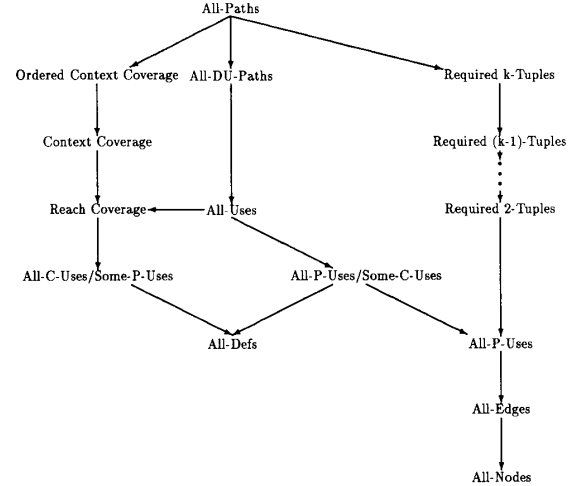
All-Paths

Ordered Context Coverage

All-DU-Paths

Required k-Tuples

Context Coverage

Required (k-1)-Tuples

Reach Coverage

All-Uses

Required 2-Tuples

All-C-Uses/Some-P-Uses

All-P-Uses/Some-C-Uses

All-Defs

All-P-Uses

All-Edges

All-Nodes